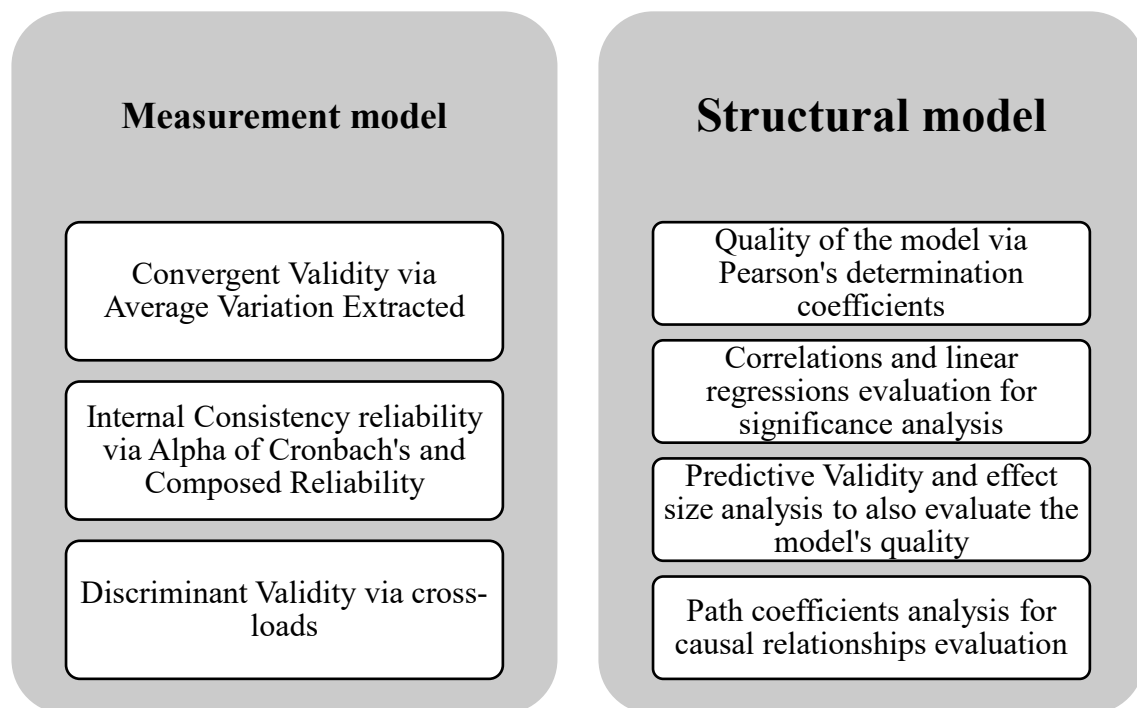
Measurement model

Convergent Validity via Average Variation Extracted

Internal Consistency reliability via Alpha of Cronbach's and Composed Reliability

Discriminant Validity via cross-loads

Structural model

Quality of the model via Pearson's determination coefficients

Correlations and linear regressions evaluation for significance analysis

Predictive Validity and effect size analysis to also evaluate the model's quality

Path coefficients analysis for causal relationships evaluation